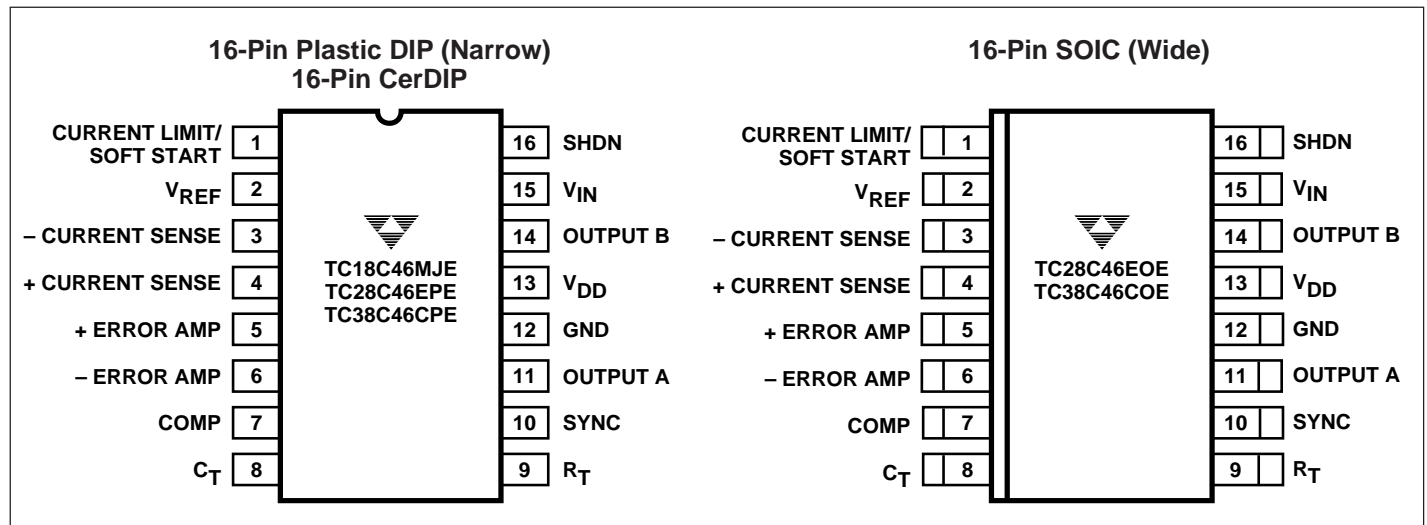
16-Pin Plastic DIP (Narrow)
16-Pin CerDIP

CURRENT LIMIT/ SOFT START 1
$V_{REF}$ 2
– CURRENT SENSE 3
+ CURRENT SENSE 4
+ ERROR AMP 5
– ERROR AMP 6
COMP 7
$C_T$ 8

16 SHDN
15 $V_{IN}$
14 OUTPUT B
13 $V_{DD}$
12 GND
11 OUTPUT A
10 SYNC
9 $R_T$

TC18C46MJE
TC28C46EPE
TC38C46CPE

16-Pin SOIC (Wide)

CURRENT LIMIT/ SOFT START 1
$V_{REF}$ 2
– CURRENT SENSE 3
+ CURRENT SENSE 4
+ ERROR AMP 5
– ERROR AMP 6
COMP 7
$C_T$ 8

16 SHDN
15 $V_{IN}$
14 OUTPUT B
13 $V_{DD}$
12 GND
11 OUTPUT A
10 SYNC
9 $R_T$

TC28C46EOE
TC38C46COE